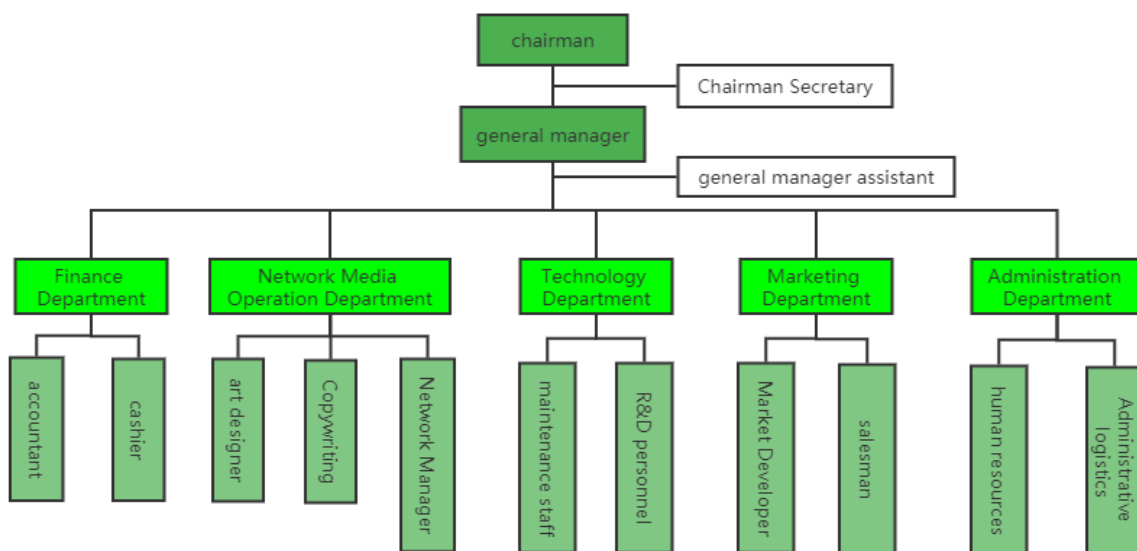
chairman

Chairman Secretary

general manager

general manager assistant

Finance Department

accountant

cashier

Network Media Operation Department

art designer

Copywriting

Network Manager

Technology Department

maintenance staff

R&D personnel

Marketing Department

Market Developer

salesman

Administration Department

human resources

Administrative logistics